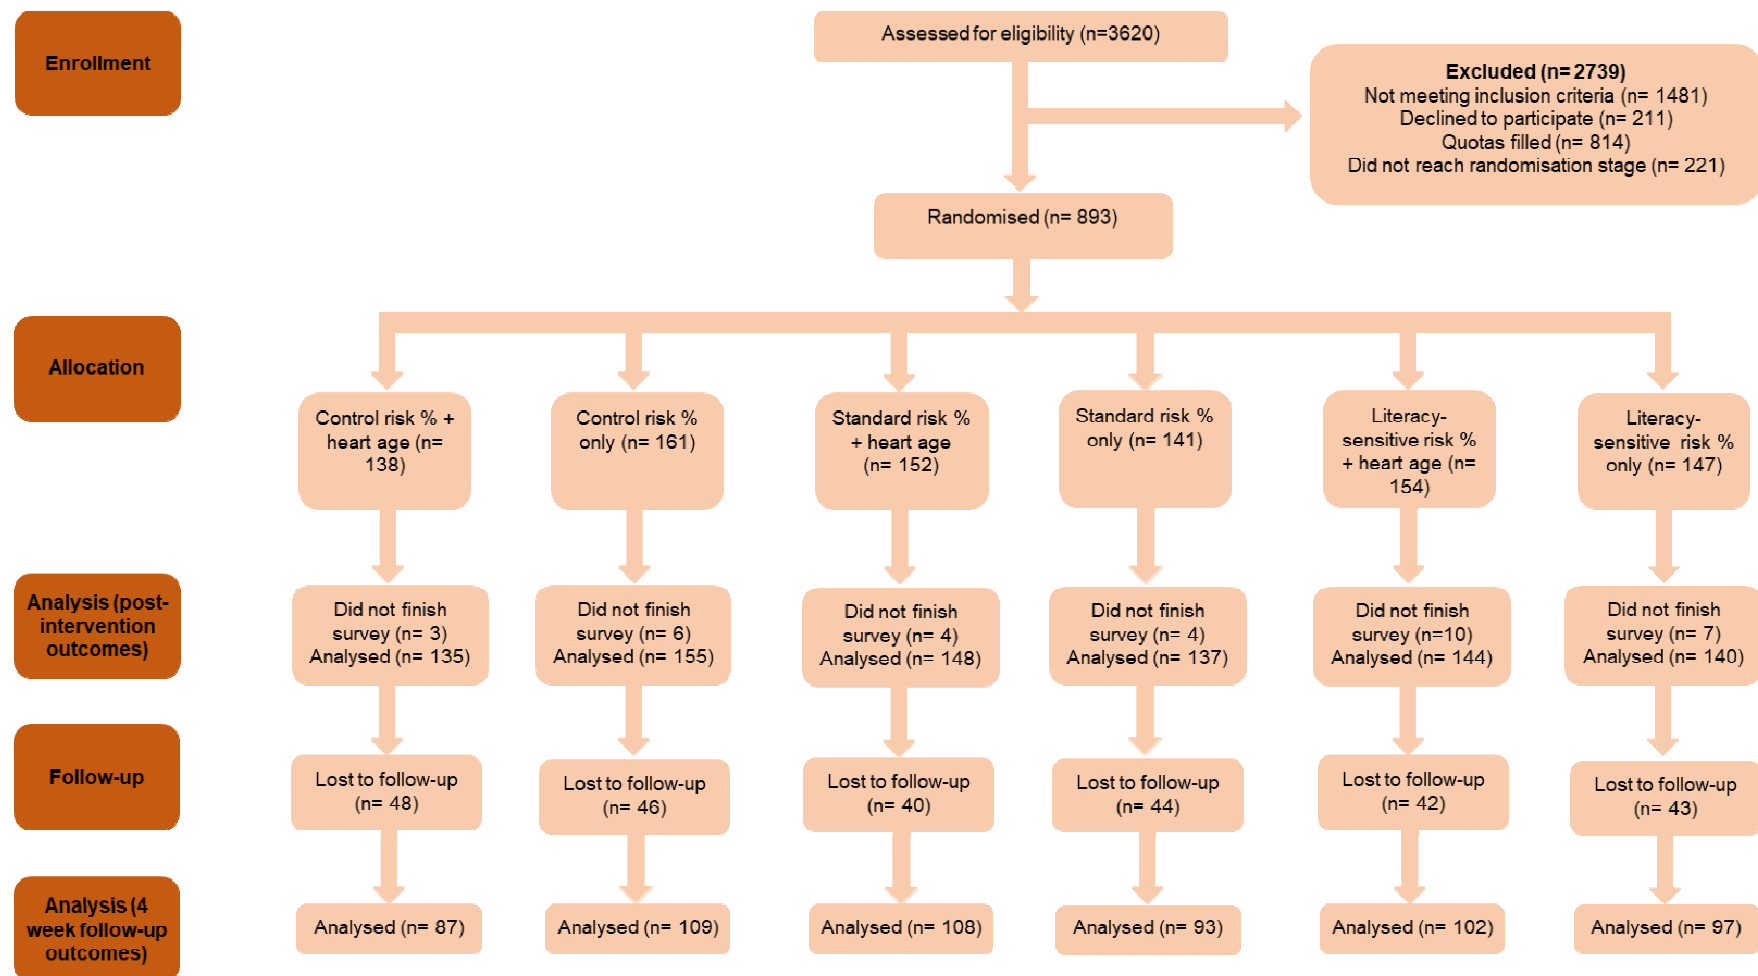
Enrollment

Assessed for eligibility (n=3620)

Excluded (n=2739)
Not meeting inclusion criteria (n= 1481)
Declined to participate (n= 211)
Quotas filled (n= 814)
Did not reach randomisation stage (n= 221)

Randomised (n= 893)

Allocation

Control risk % + heart age (n= 138)

Control risk % only (n= 161)

Standard risk % + heart age (n= 152)

Standard risk % only (n= 141)

Literacy-sensitive risk % + heart age (n= 154)

Literacy-sensitive risk % only (n= 147)

Analysis (post-intervention outcomes)

Did not finish survey (n= 3)
Analysed (n= 135)

Did not finish survey (n= 6)
Analysed (n= 155)

Did not finish survey (n= 4)
Analysed (n= 148)

Did not finish survey (n= 4)
Analysed (n= 137)

Did not finish survey (n=10)
Analysed (n= 144)

Did not finish survey (n= 7)
Analysed (n= 140)

Follow-up

Lost to follow-up (n= 48)

Lost to follow-up (n= 46)

Lost to follow-up (n= 40)

Lost to follow-up (n= 44)

Lost to follow-up (n= 42)

Lost to follow-up (n= 43)

Analysis (4 week follow-up outcomes)

Analysed (n= 87)

Analysed (n= 109)

Analysed (n= 108)

Analysed (n= 93)

Analysed (n= 102)

Analysed (n= 97)